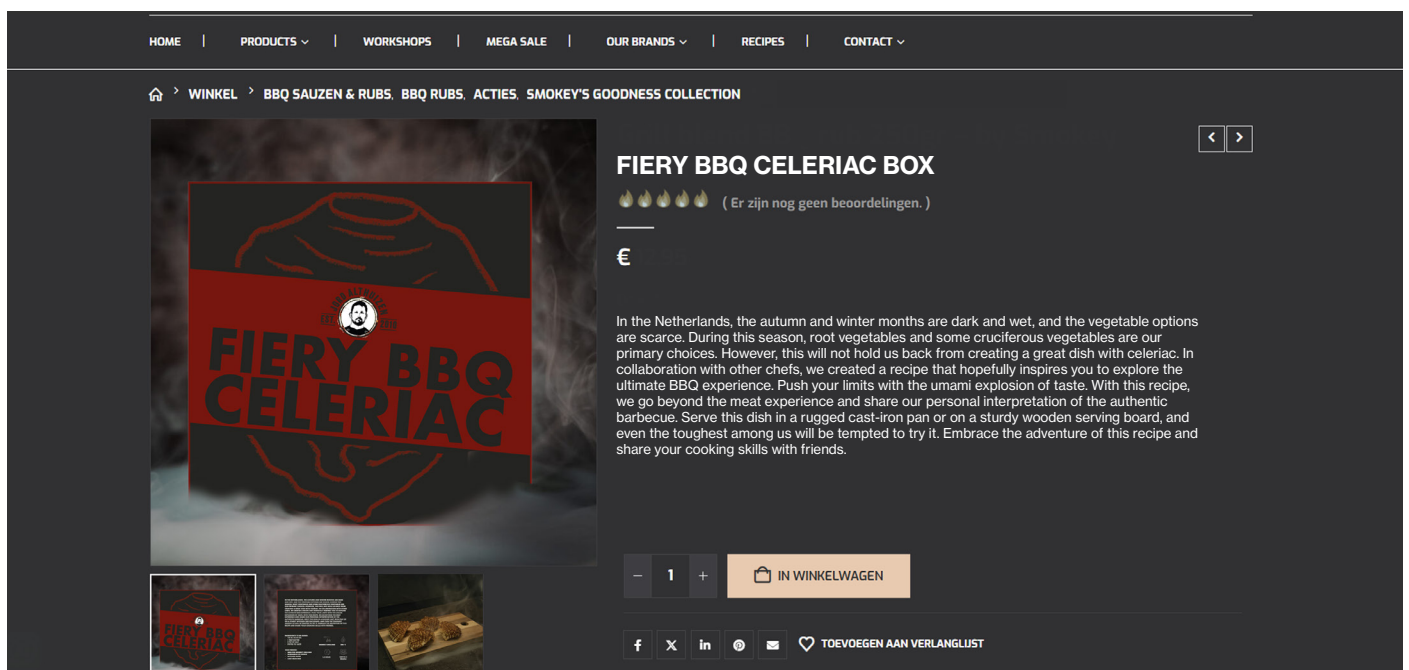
HOME | PRODUCTS | WORKSHOPS | MEGA SALE | OUR BRANDS | RECIPES | CONTACT

WINKEL > BBQ SAUZEN & RUBS, BBQ RUBS, ACTIES, SMOKEY'S GOODNESS COLLECTION

FIERY BBQ CELERIAC

FIERY BBQ CELERIAC BOX

( Er zijn nog geen beoordelingen. )

€ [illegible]

In the Netherlands, the autumn and winter months are dark and wet, and the vegetable options are scarce. During this season, root vegetables and some cruciferous vegetables are our primary choices. However, this will not hold us back from creating a great dish with celeriac. In collaboration with other chefs, we created a recipe that hopefully inspires you to explore the ultimate BBQ experience. Push your limits with the umami explosion of taste. With this recipe, we go beyond the meat experience and share our personal interpretation of the authentic barbecue. Serve this dish in a rugged cast-iron pan or on a sturdy wooden serving board, and even the toughest among us will be tempted to try it. Embrace the adventure of this recipe and share your cooking skills with friends.

− 1 +

IN WINKELWAGEN

TOEVOEGEN AAN VERLANGLIJST

FIERY BBQ CELERIAC